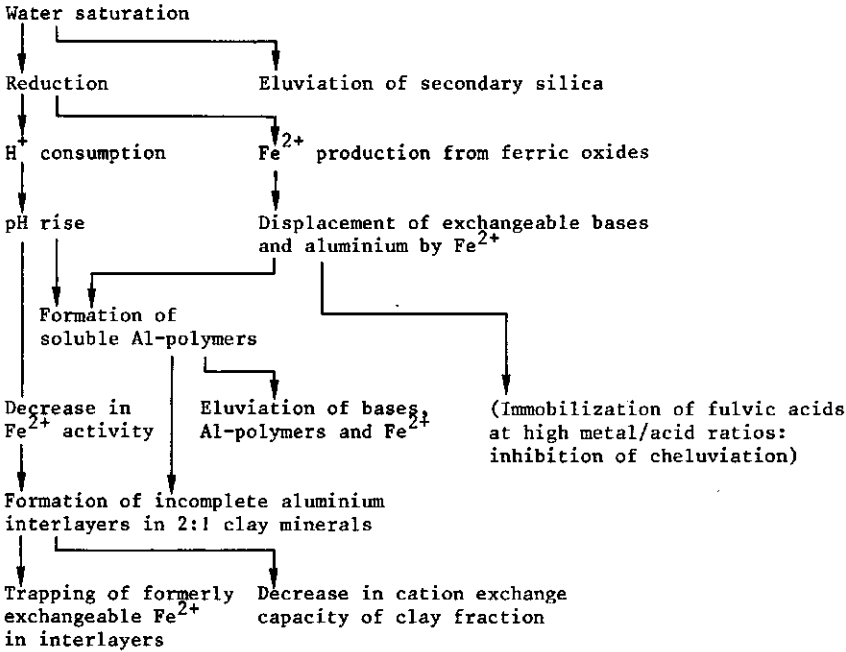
Water saturation

Reduction

Eluviation of secondary silica

$H^+$ consumption

$Fe^{2+}$ production from ferric oxides

pH rise

Displacement of exchangeable bases and aluminium by $Fe^{2+}$

Formation of soluble Al-polymers

Decrease in $Fe^{2+}$ activity

Eluviation of bases, Al-polymers and $Fe^{2+}$

(Immobilization of fulvic acids at high metal/acid ratios: inhibition of cheluviation)

Formation of incomplete aluminium interlayers in 2:1 clay minerals

Trapping of formerly exchangeable $Fe^{2+}$ in interlayers

Decrease in cation exchange capacity of clay fraction